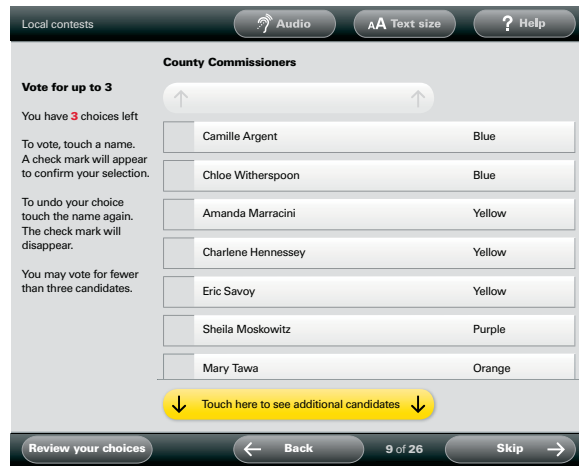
Local contests

Audio

AA Text size

? Help

County Commissioners

Vote for up to 3

You have 3 choices left

To vote, touch a name. A check mark will appear to confirm your selection.

To undo your choice touch the name again. The check mark will disappear.

You may vote for fewer than three candidates.

| Camille Argent | Blue |
|---|---|
| Chloe Witherspoon | Blue |
| Amanda Marracini | Yellow |
| Charlene Hennessey | Yellow |
| Eric Savoy | Yellow |
| Sheila Moskowitz | Purple |
| Mary Tawa | Orange |

Touch here to see additional candidates

Review your choices

Back

9 of 26

Skip